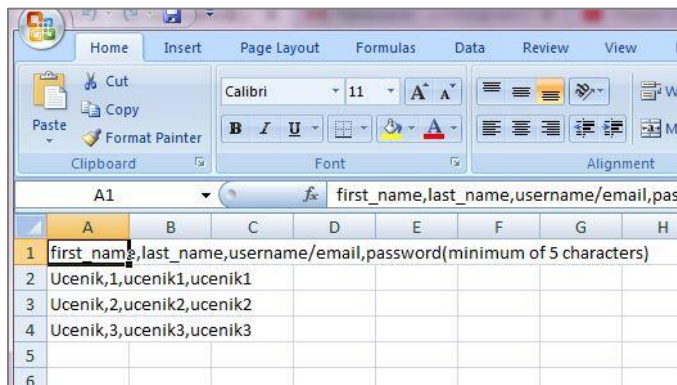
Home Insert Page Layout Formulas Data Review View

Paste
Cut
Copy
Format Painter
Clipboard

Calibri 11
B I U
Font

Alignment

A1
$f_x$ first_name,last_name,username/email,pas

| | A | B | C | D | E | F | G | H |
|---|---|---|---|---|---|---|---|---|
| 1 | first_name,last_name,username/email,password(minimum of 5 characters) | | | | | | | |
| 2 | Ucenik,1,ucenik1,ucenik1 | | | | | | | |
| 3 | Ucenik,2,ucenik2,ucenik2 | | | | | | | |
| 4 | Ucenik,3,ucenik3,ucenik3 | | | | | | | |
| 5 | | | | | | | | |
| 6 | | | | | | | | |